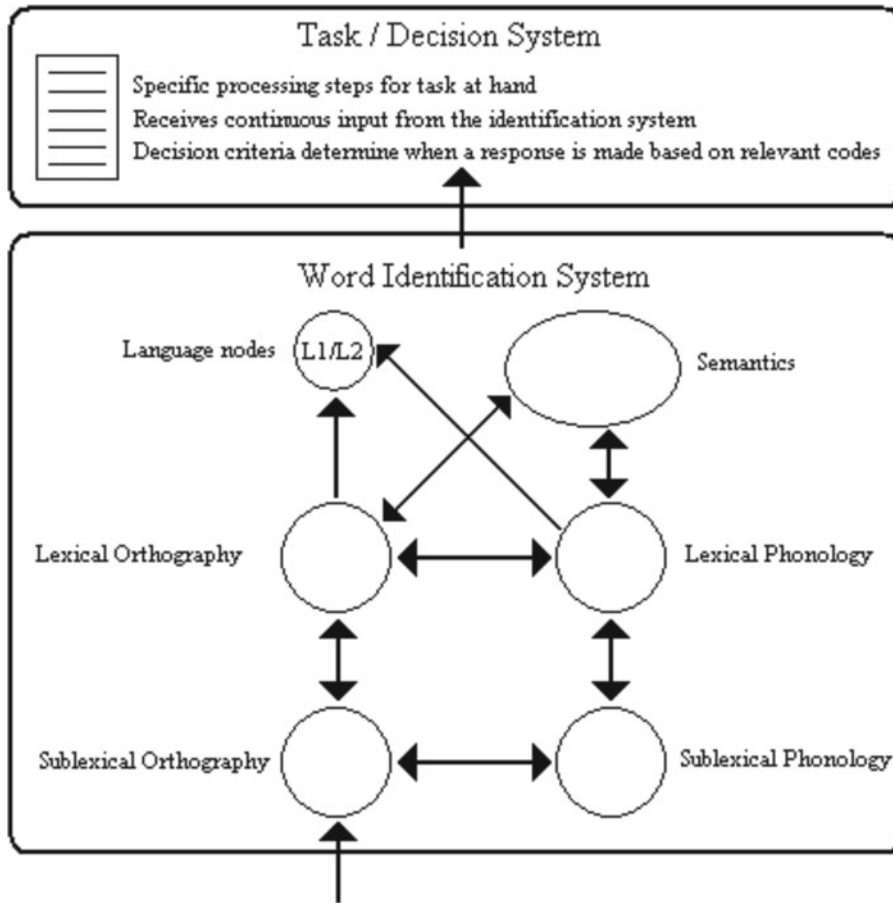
Task / Decision System

Specific processing steps for task at hand
Receives continuous input from the identification system
Decision criteria determine when a response is made based on relevant codes

Word Identification System

Language nodes
L1/L2
Semantics
Lexical Orthography
Lexical Phonology
Sublexical Orthography
Sublexical Phonology